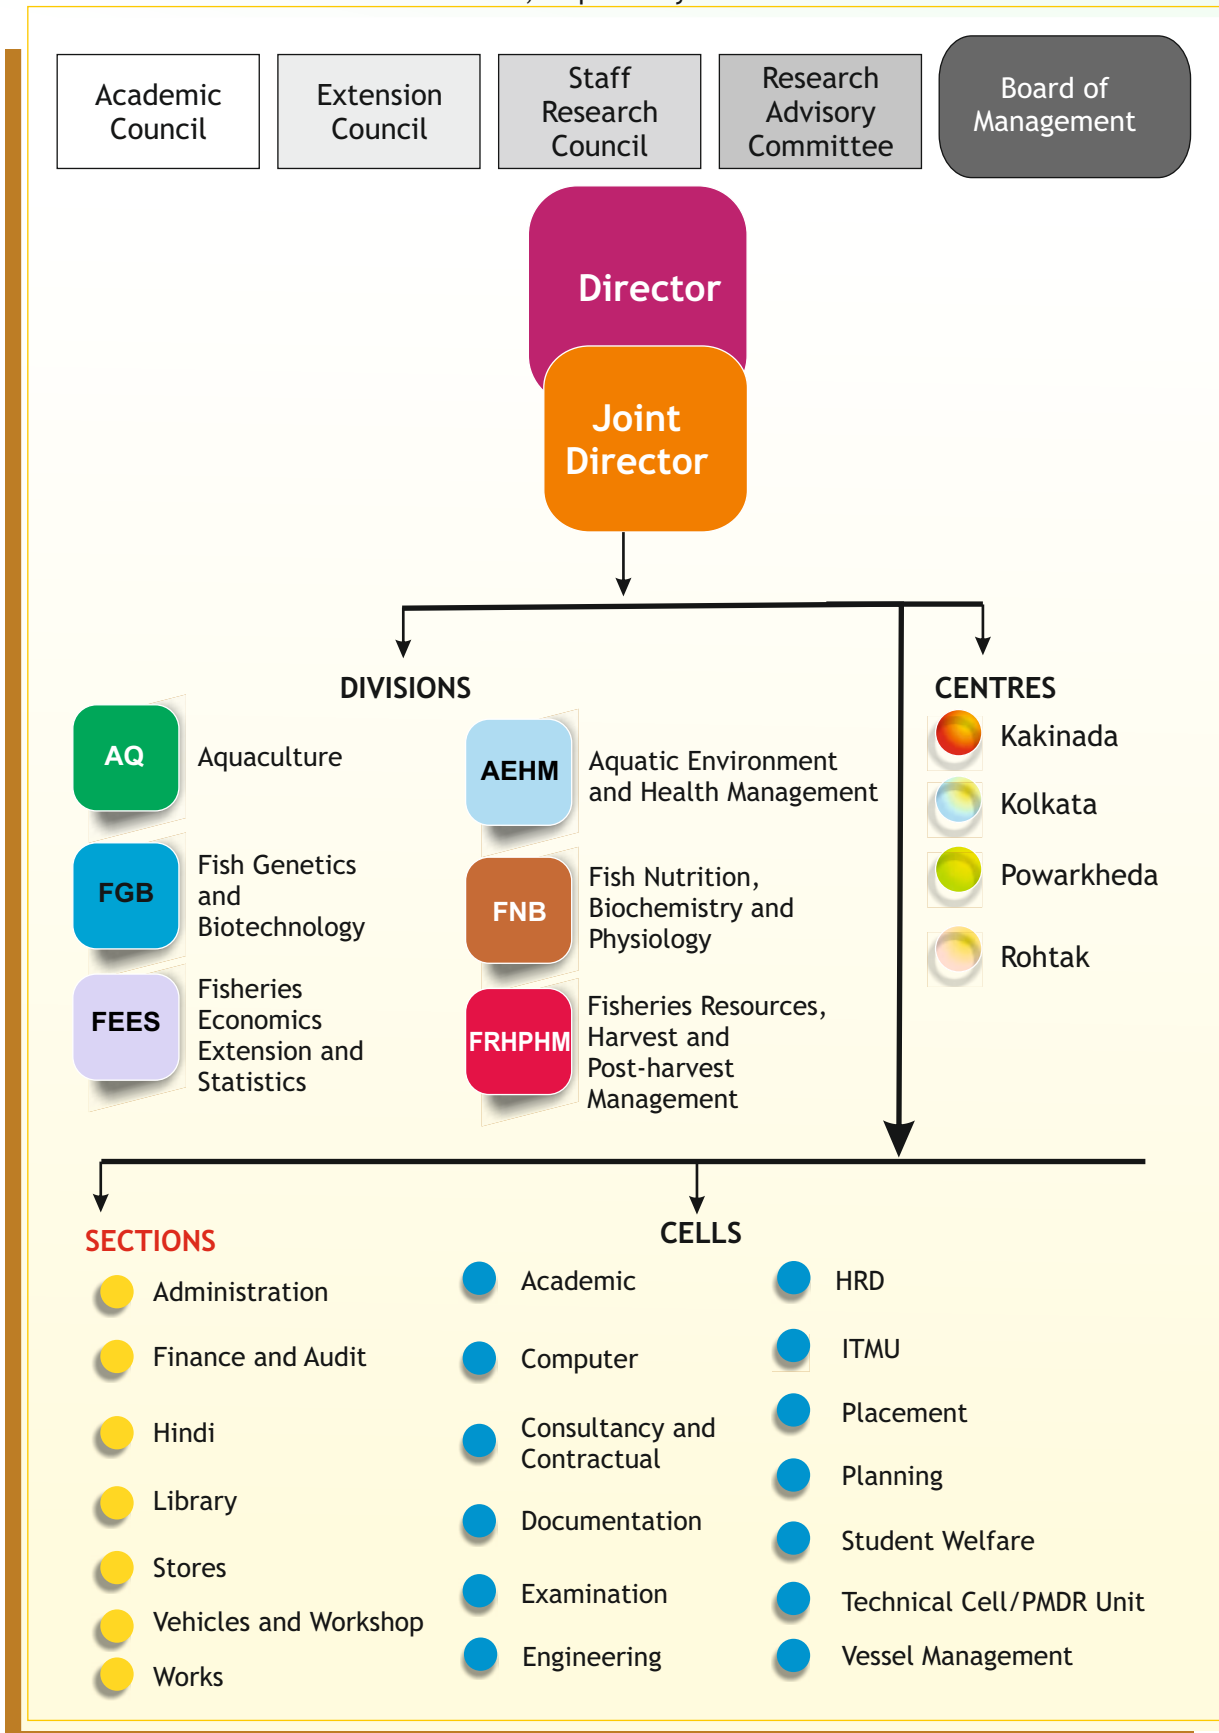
Academic Council

Extension Council

Staff Research Council

Research Advisory Committee

Board of Management

Director

Joint Director

DIVISIONS

AQ Aquaculture

FGB Fish Genetics and Biotechnology

FEES Fisheries Economics Extension and Statistics

AEHM Aquatic Environment and Health Management

FNB Fish Nutrition, Biochemistry and Physiology

FRHPHM Fisheries Resources, Harvest and Post-harvest Management

CENTRES

Kakinada

Kolkata

Powarkheda

Rohtak

SECTIONS

Administration

Finance and Audit

Hindi

Library

Stores

Vehicles and Workshop

Works

CELLS

Academic

Computer

Consultancy and Contractual

Documentation

Examination

Engineering

HRD

ITMU

Placement

Planning

Student Welfare

Technical Cell/PMDR Unit

Vessel Management